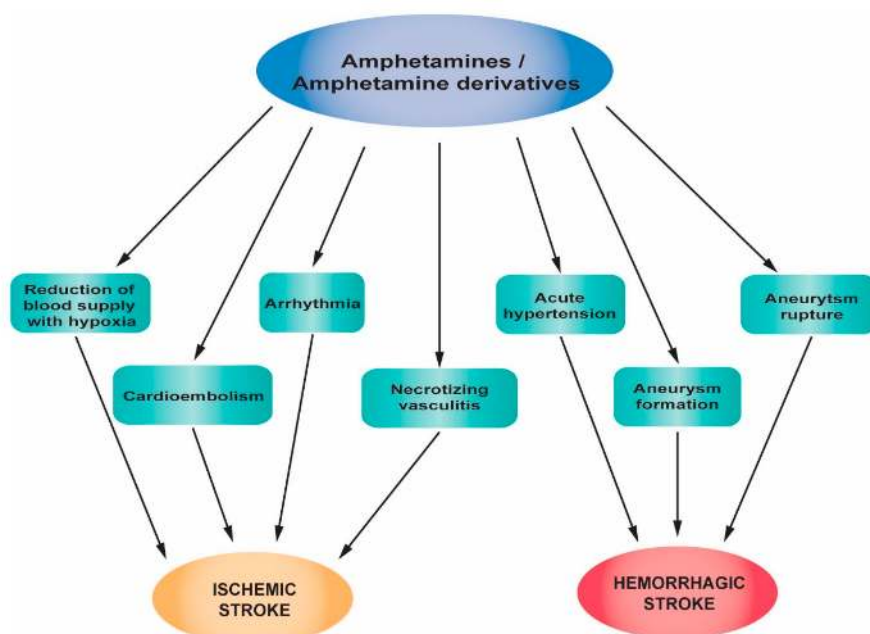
Amphetamines / Amphetamine derivatives

Reduction of blood supply with hypoxia

Arrhythmia

Acute hypertension

Aneurytsm rupture

Cardioembolism

Necrotizing vasculitis

Aneurysm formation

ISCHEMIC STROKE

HEMORRHAGIC STROKE